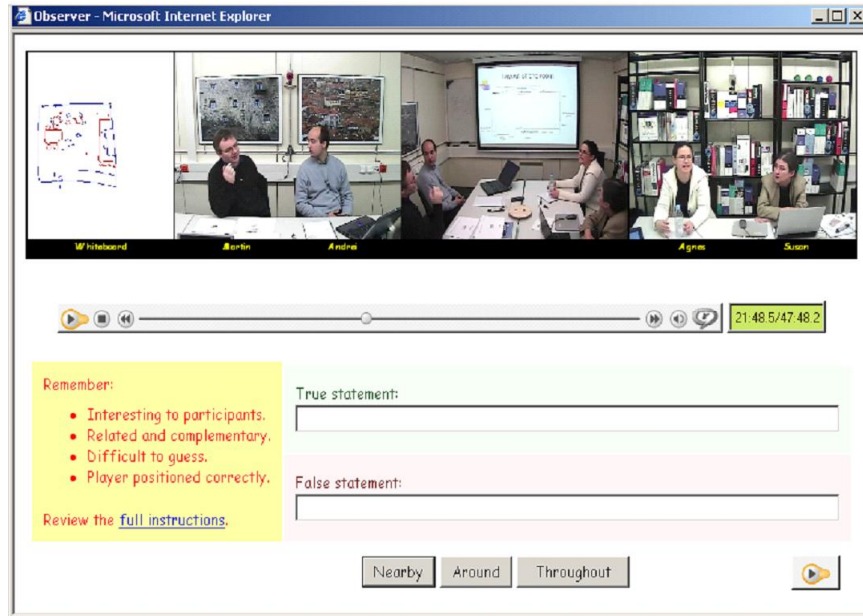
Observer - Microsoft Internet Explorer

Whiteboard
Martin
Andrei
Agnes
Susan

21:48.5/47:48.2

Remember:
- Interesting to participants.
- Related and complementary.
- Difficult to guess.
- Player positioned correctly.

Review the full instructions.

True statement:

False statement:

Nearby
Around
Throughout